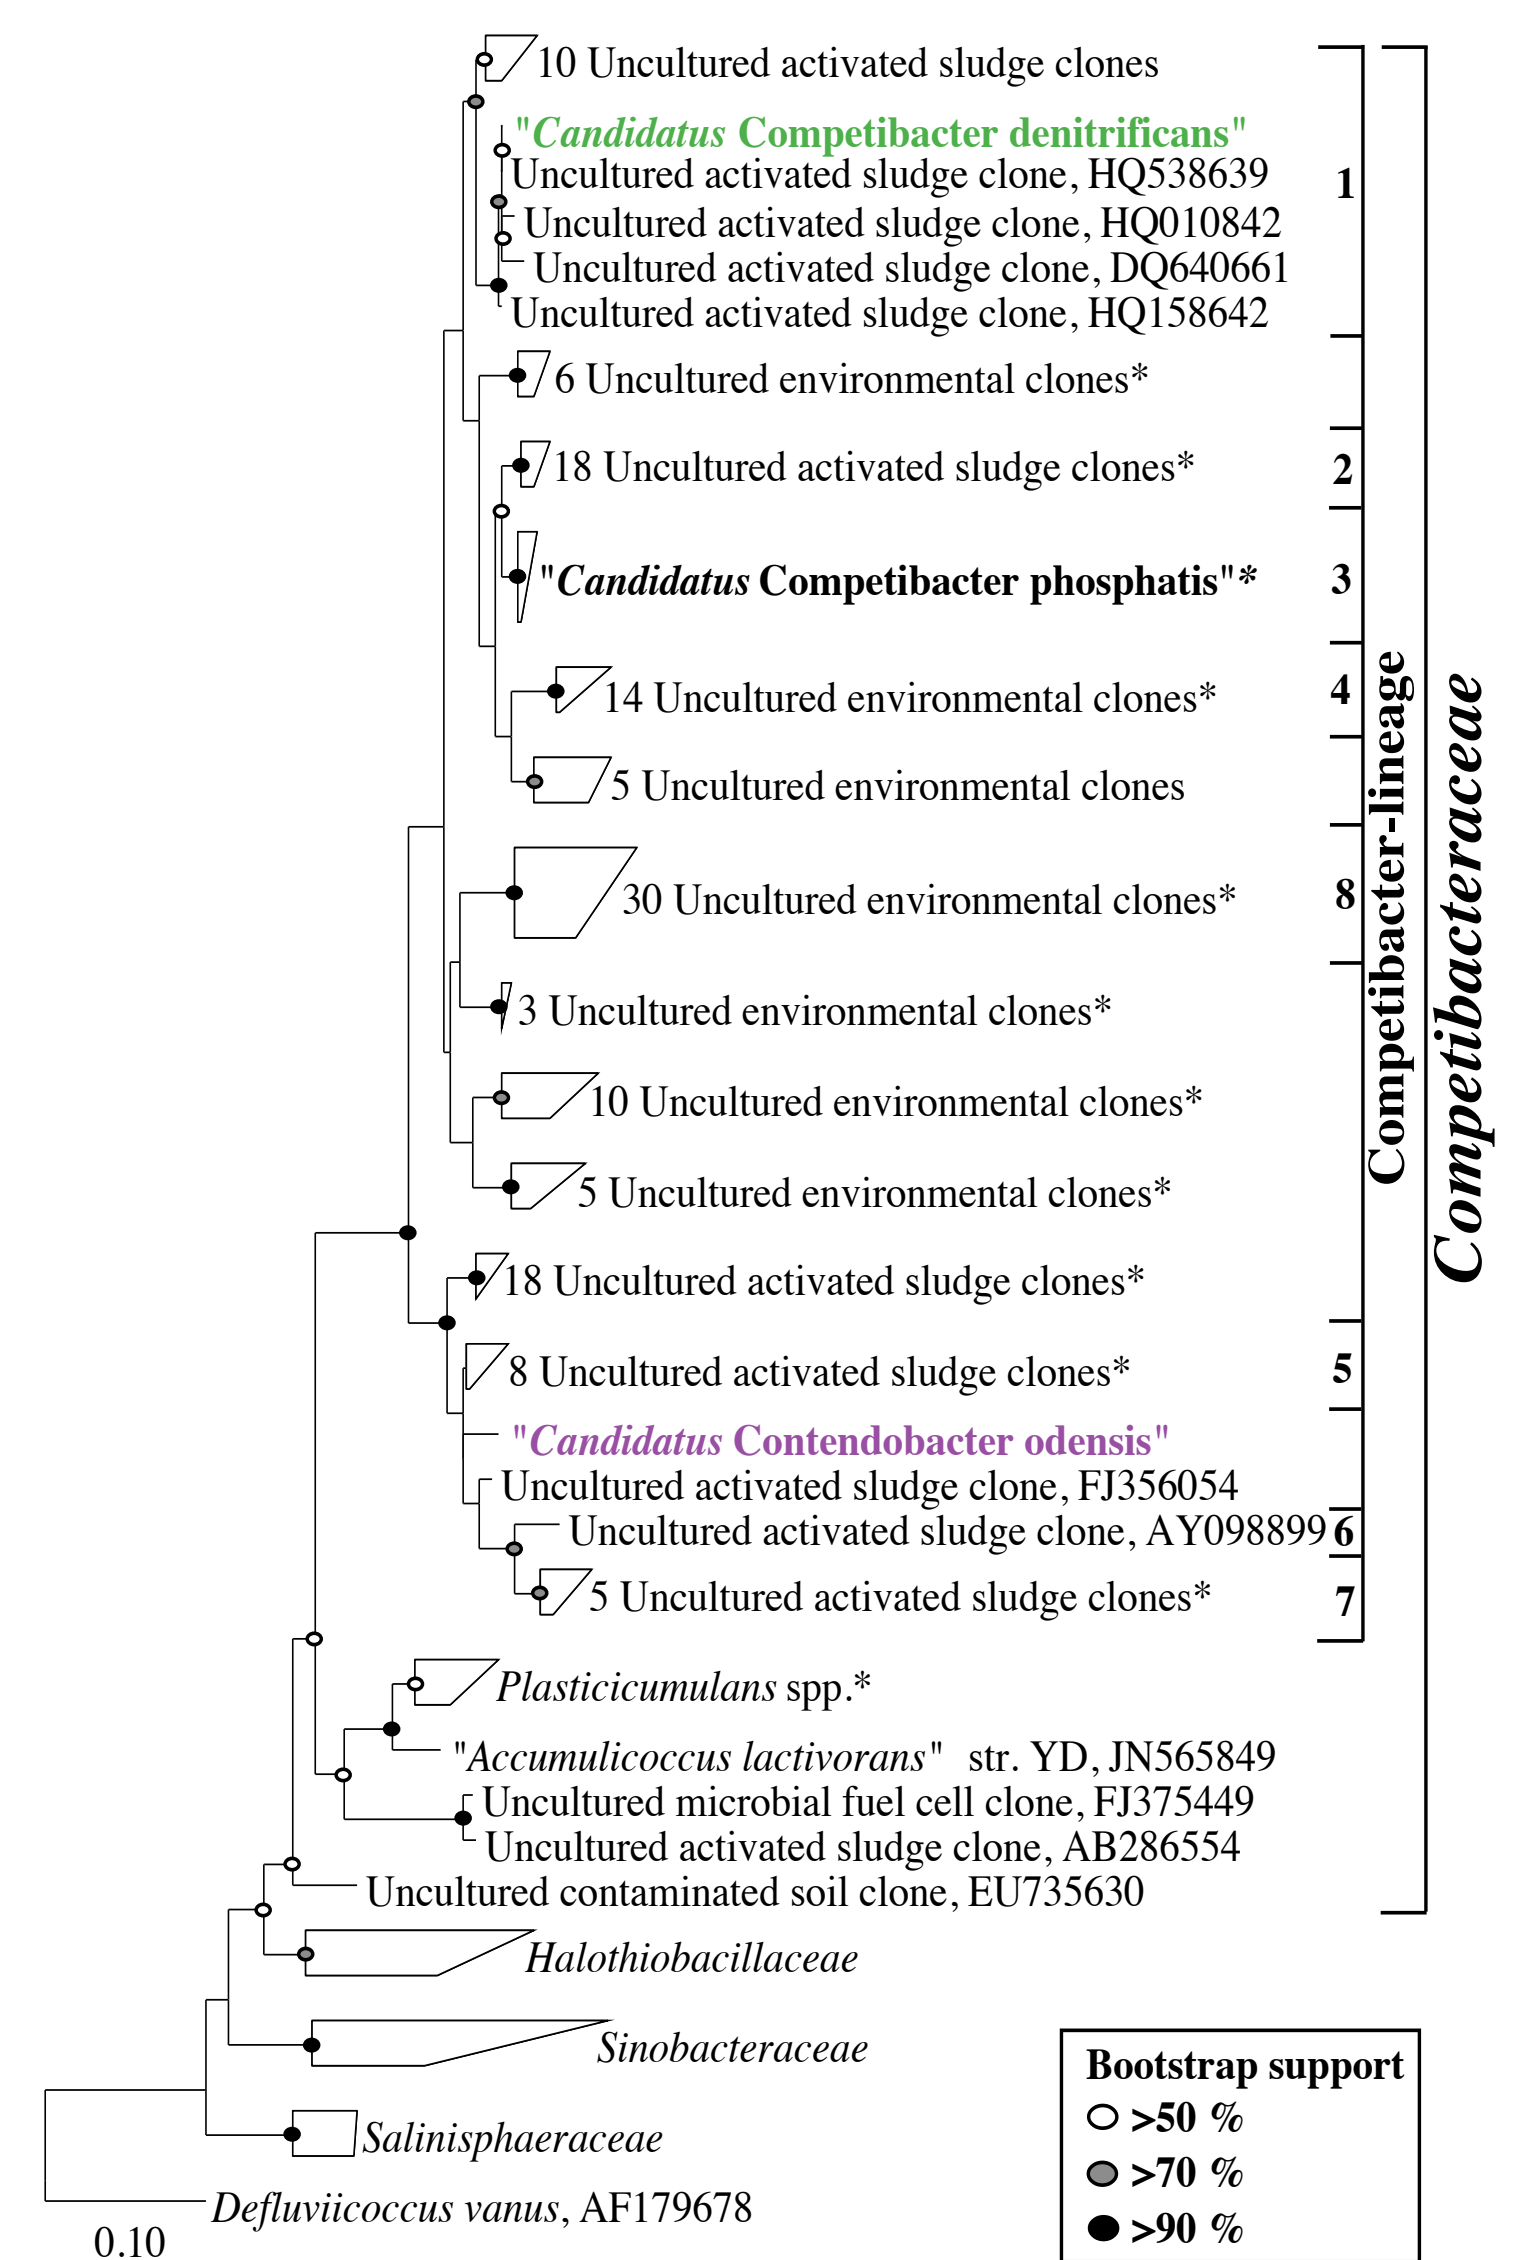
10 Uncultured activated sludge clones

"Candidatus Competibacter denitrificans"
Uncultured activated sludge clone, HQ538639
Uncultured activated sludge clone, HQ010842
Uncultured activated sludge clone, DQ640661
Uncultured activated sludge clone, HQ158642

1

6 Uncultured environmental clones*

18 Uncultured activated sludge clones*

2

"Candidatus Competibacter phosphatis"*

3

14 Uncultured environmental clones*

4

5 Uncultured environmental clones

30 Uncultured environmental clones*

8

3 Uncultured environmental clones*

10 Uncultured environmental clones*

5 Uncultured environmental clones*

18 Uncultured activated sludge clones*

8 Uncultured activated sludge clones*

5

"Candidatus Contendobacter odensis"
Uncultured activated sludge clone, FJ356054
Uncultured activated sludge clone, AY098899

6

5 Uncultured activated sludge clones*

7

Competibacter-lineage

Competibacteraceae

Plasticicumulans spp.*
"Accumulicoccus lactivorans" str. YD, JN565849
Uncultured microbial fuel cell clone, FJ375449
Uncultured activated sludge clone, AB286554
Uncultured contaminated soil clone, EU735630
Halothiobacillaceae
Sinobacteraceae
Salinisphaeraceae
Defluviicoccus vanus, AF179678
0.10

Bootstrap support
>50 %
>70 %
>90 %